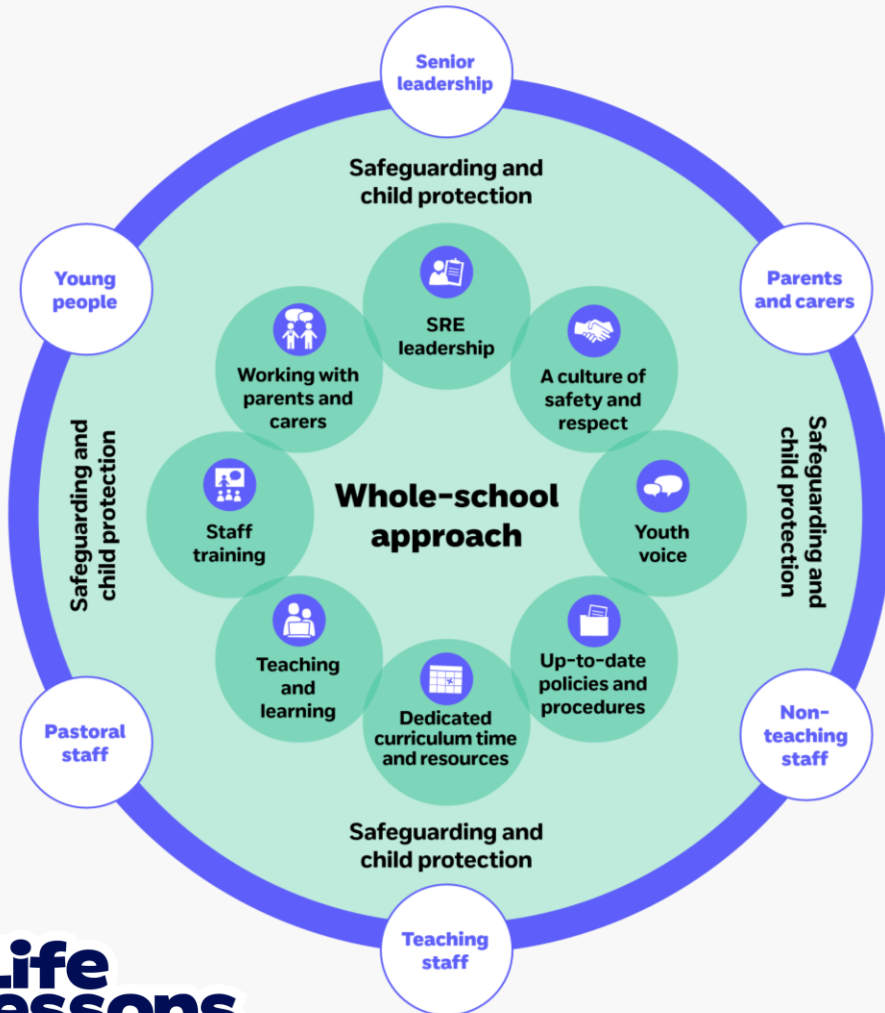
Senior leadership

Safeguarding and child protection

Young people

Parents and carers

SRE leadership

Working with parents and carers

A culture of safety and respect

Safeguarding and child protection

Safeguarding and child protection

Staff training

Whole-school approach

Youth voice

Teaching and learning

Up-to-date policies and procedures

Dedicated curriculum time and resources

Pastoral staff

Non-teaching staff

Safeguarding and child protection

Teaching staff

Life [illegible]essons